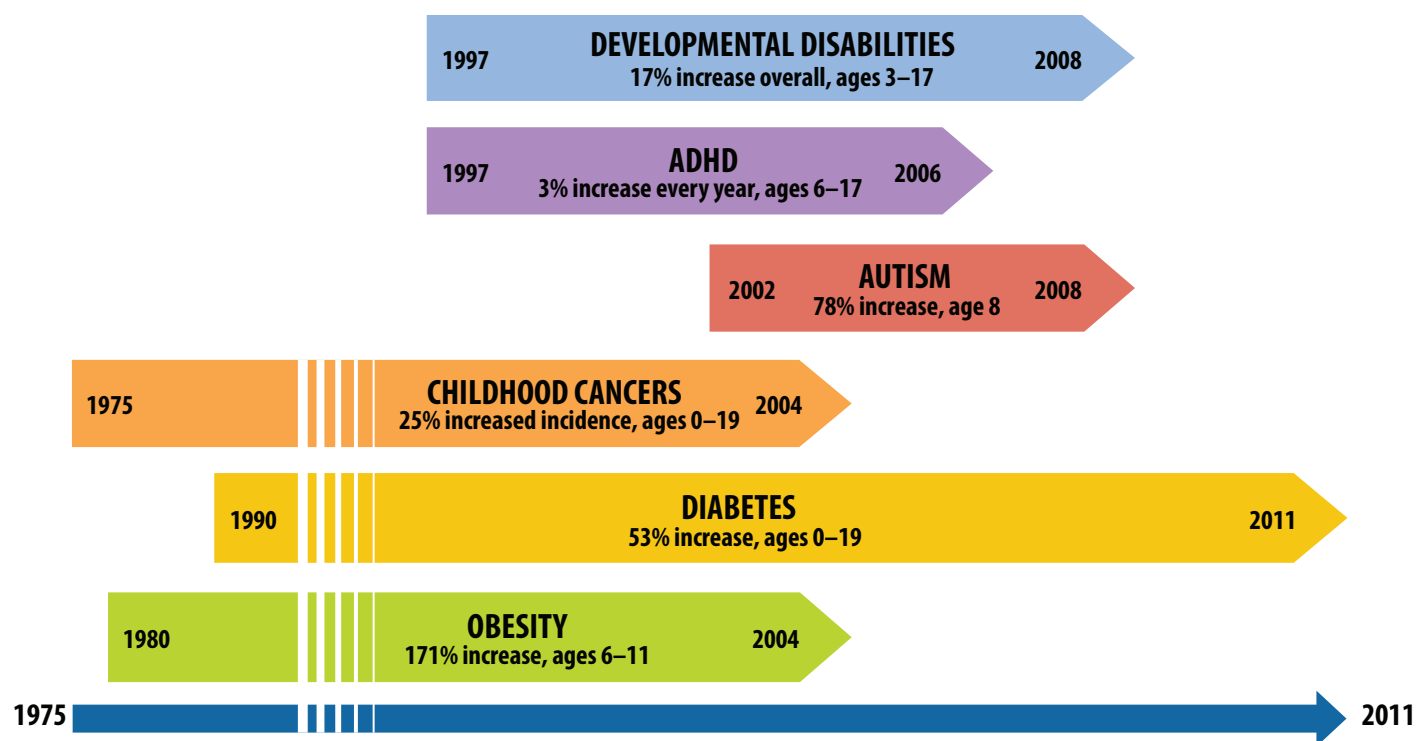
1997 DEVELOPMENTAL DISABILITIES 2008
17% increase overall, ages 3–17

1997 ADHD 2006
3% increase every year, ages 6–17

2002 AUTISM 2008
78% increase, age 8

1975 CHILDHOOD CANCERS 2004
25% increased incidence, ages 0–19

1990 DIABETES 2011
53% increase, ages 0–19

1980 OBESITY 2004
171% increase, ages 6–11

1975 2011